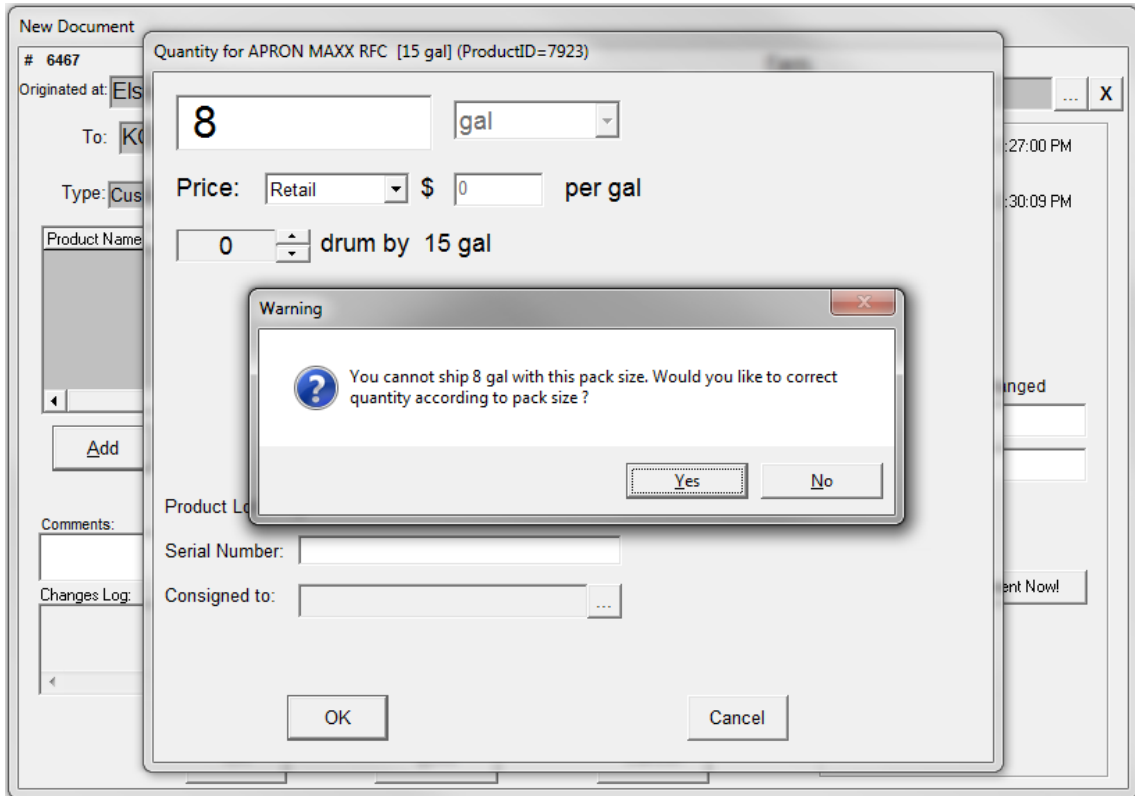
New Document

# 6467

Originated at: Els

To: KC

Type: Cus

Product Name

Add

Comments:

Changes Log:

...

X

:27:00 PM

:30:09 PM

nged

ent Now!

Quantity for APRON MAXX RFC [15 gal] (ProductID=7923)

8

gal

Price: Retail $ 0 per gal

0 drum by 15 gal

Product Lo

Serial Number:

Consigned to:

...

OK

Cancel

Warning

You cannot ship 8 gal with this pack size. Would you like to correct quantity according to pack size ?

Yes

No